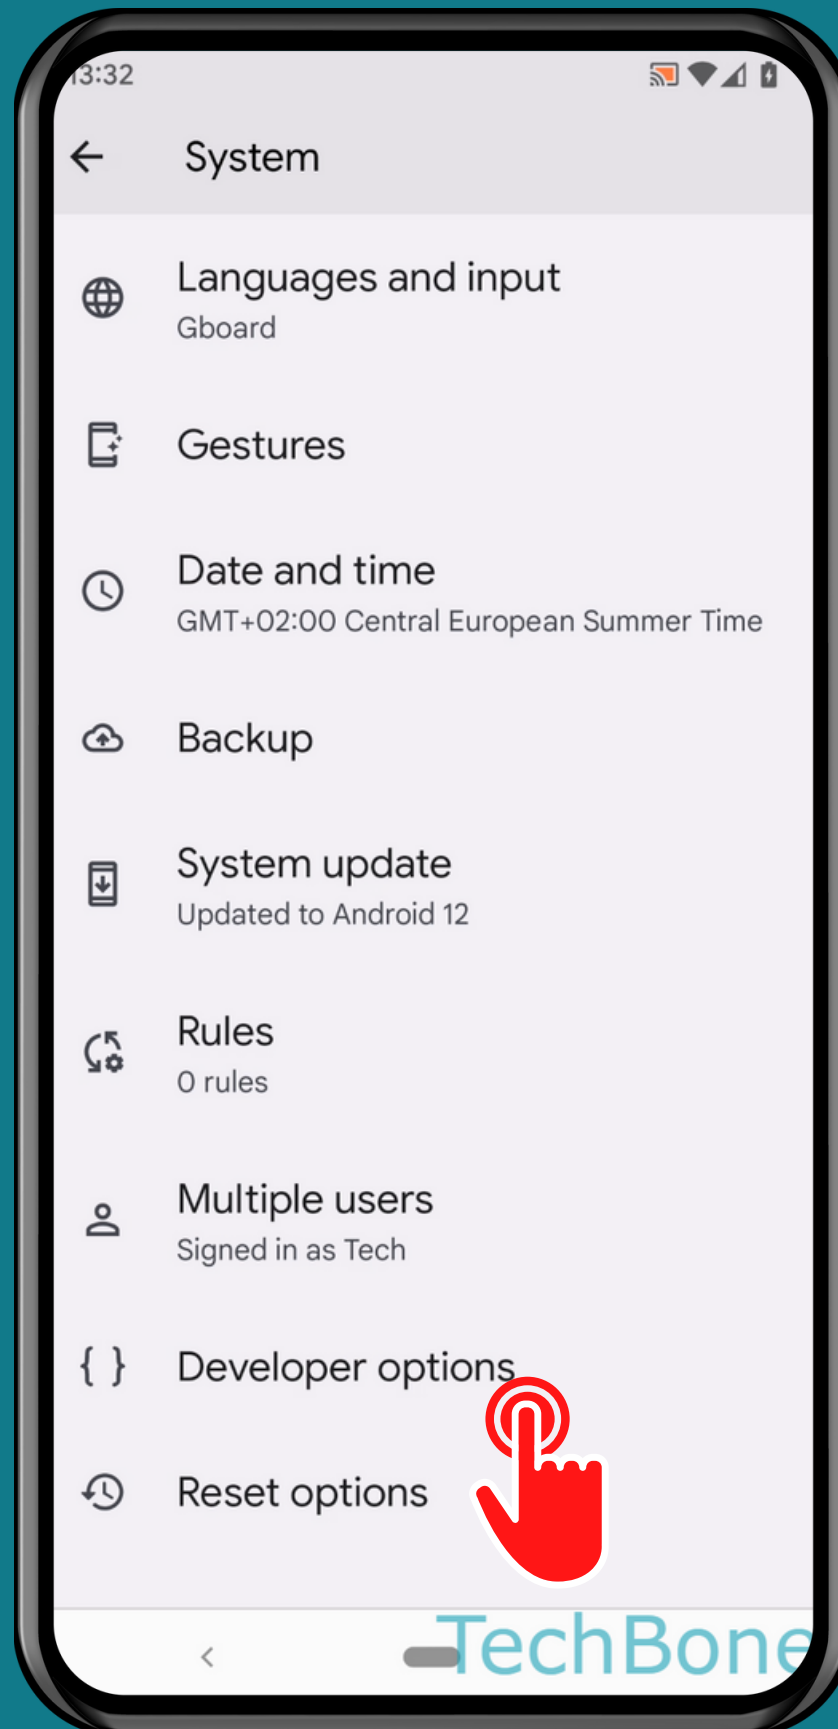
13:32

System

Languages and input
Gboard

Gestures

Date and time
GMT+02:00 Central European Summer Time

Backup

System update
Updated to Android 12

Rules
0 rules

Multiple users
Signed in as Tech

Developer options

Reset options

TechBone